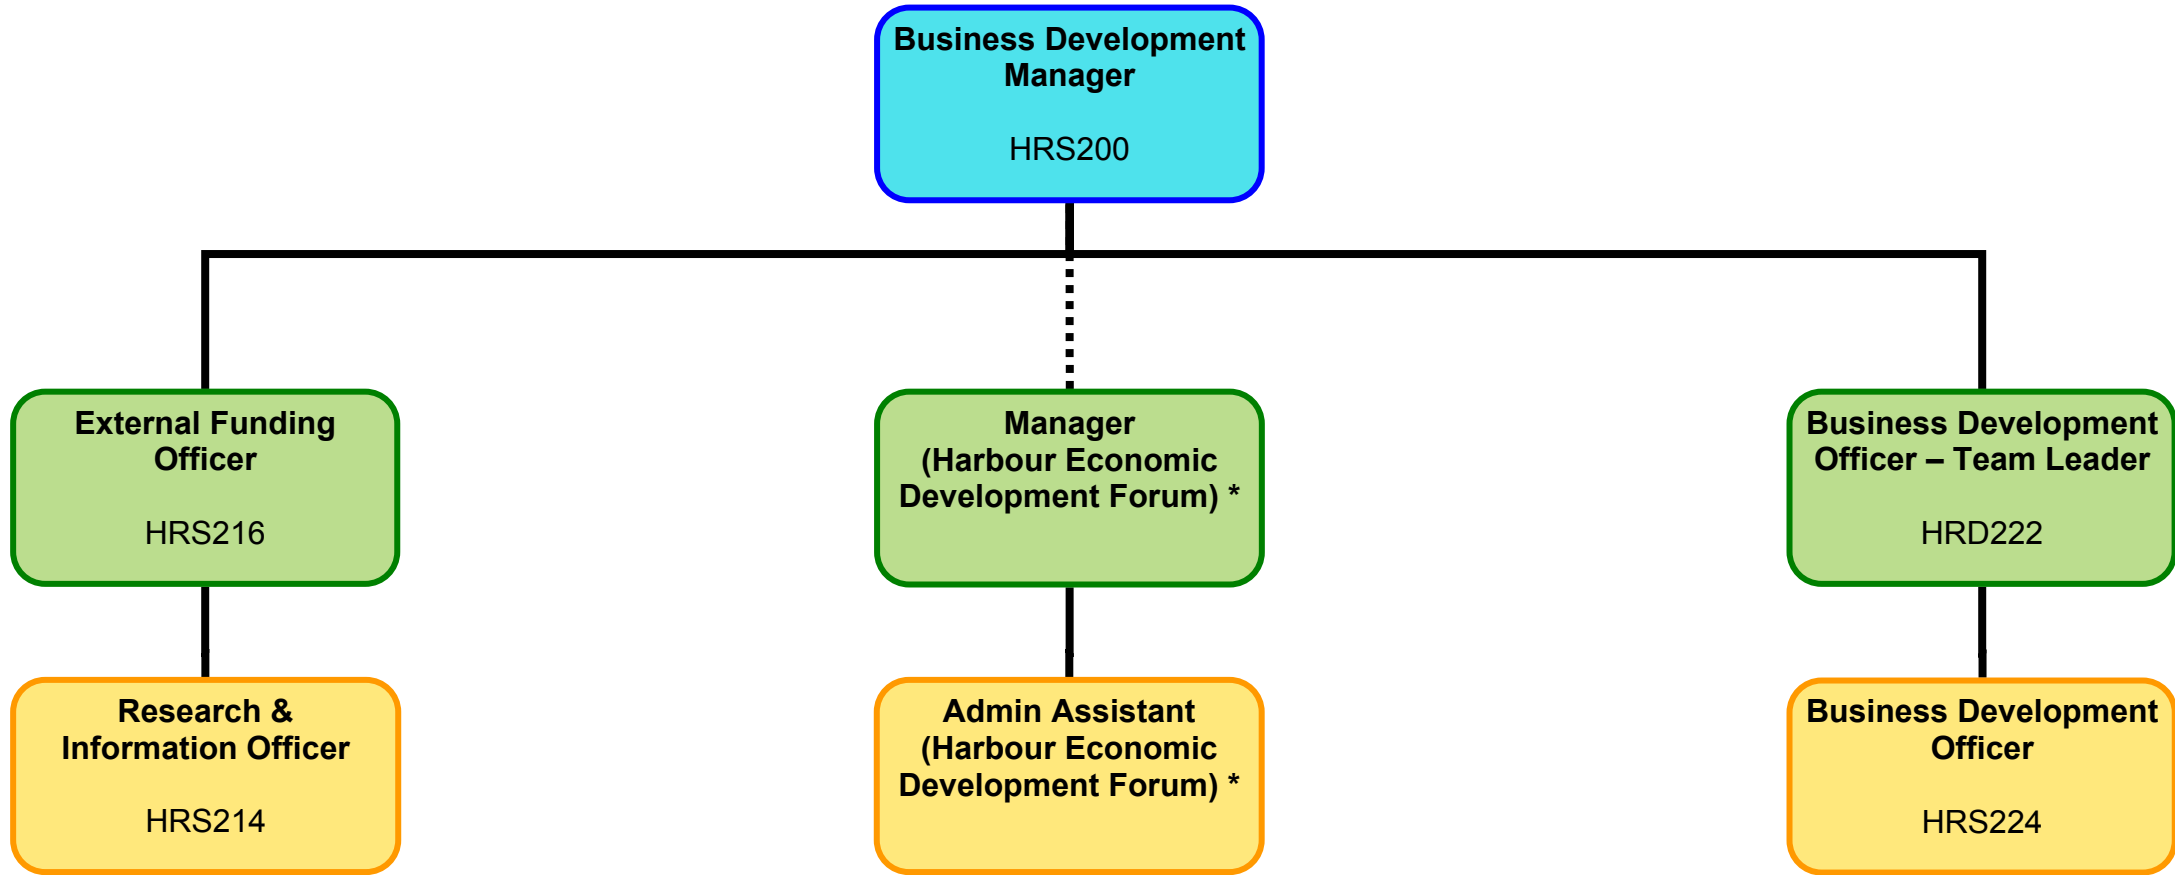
Business Development Manager

HRS200

External Funding Officer

HRS216

Manager (Harbour Economic Development Forum) *

Business Development Officer – Team Leader

HRD222

Research & Information Officer

HRS214

Admin Assistant (Harbour Economic Development Forum) *

Business Development Officer

HRS224